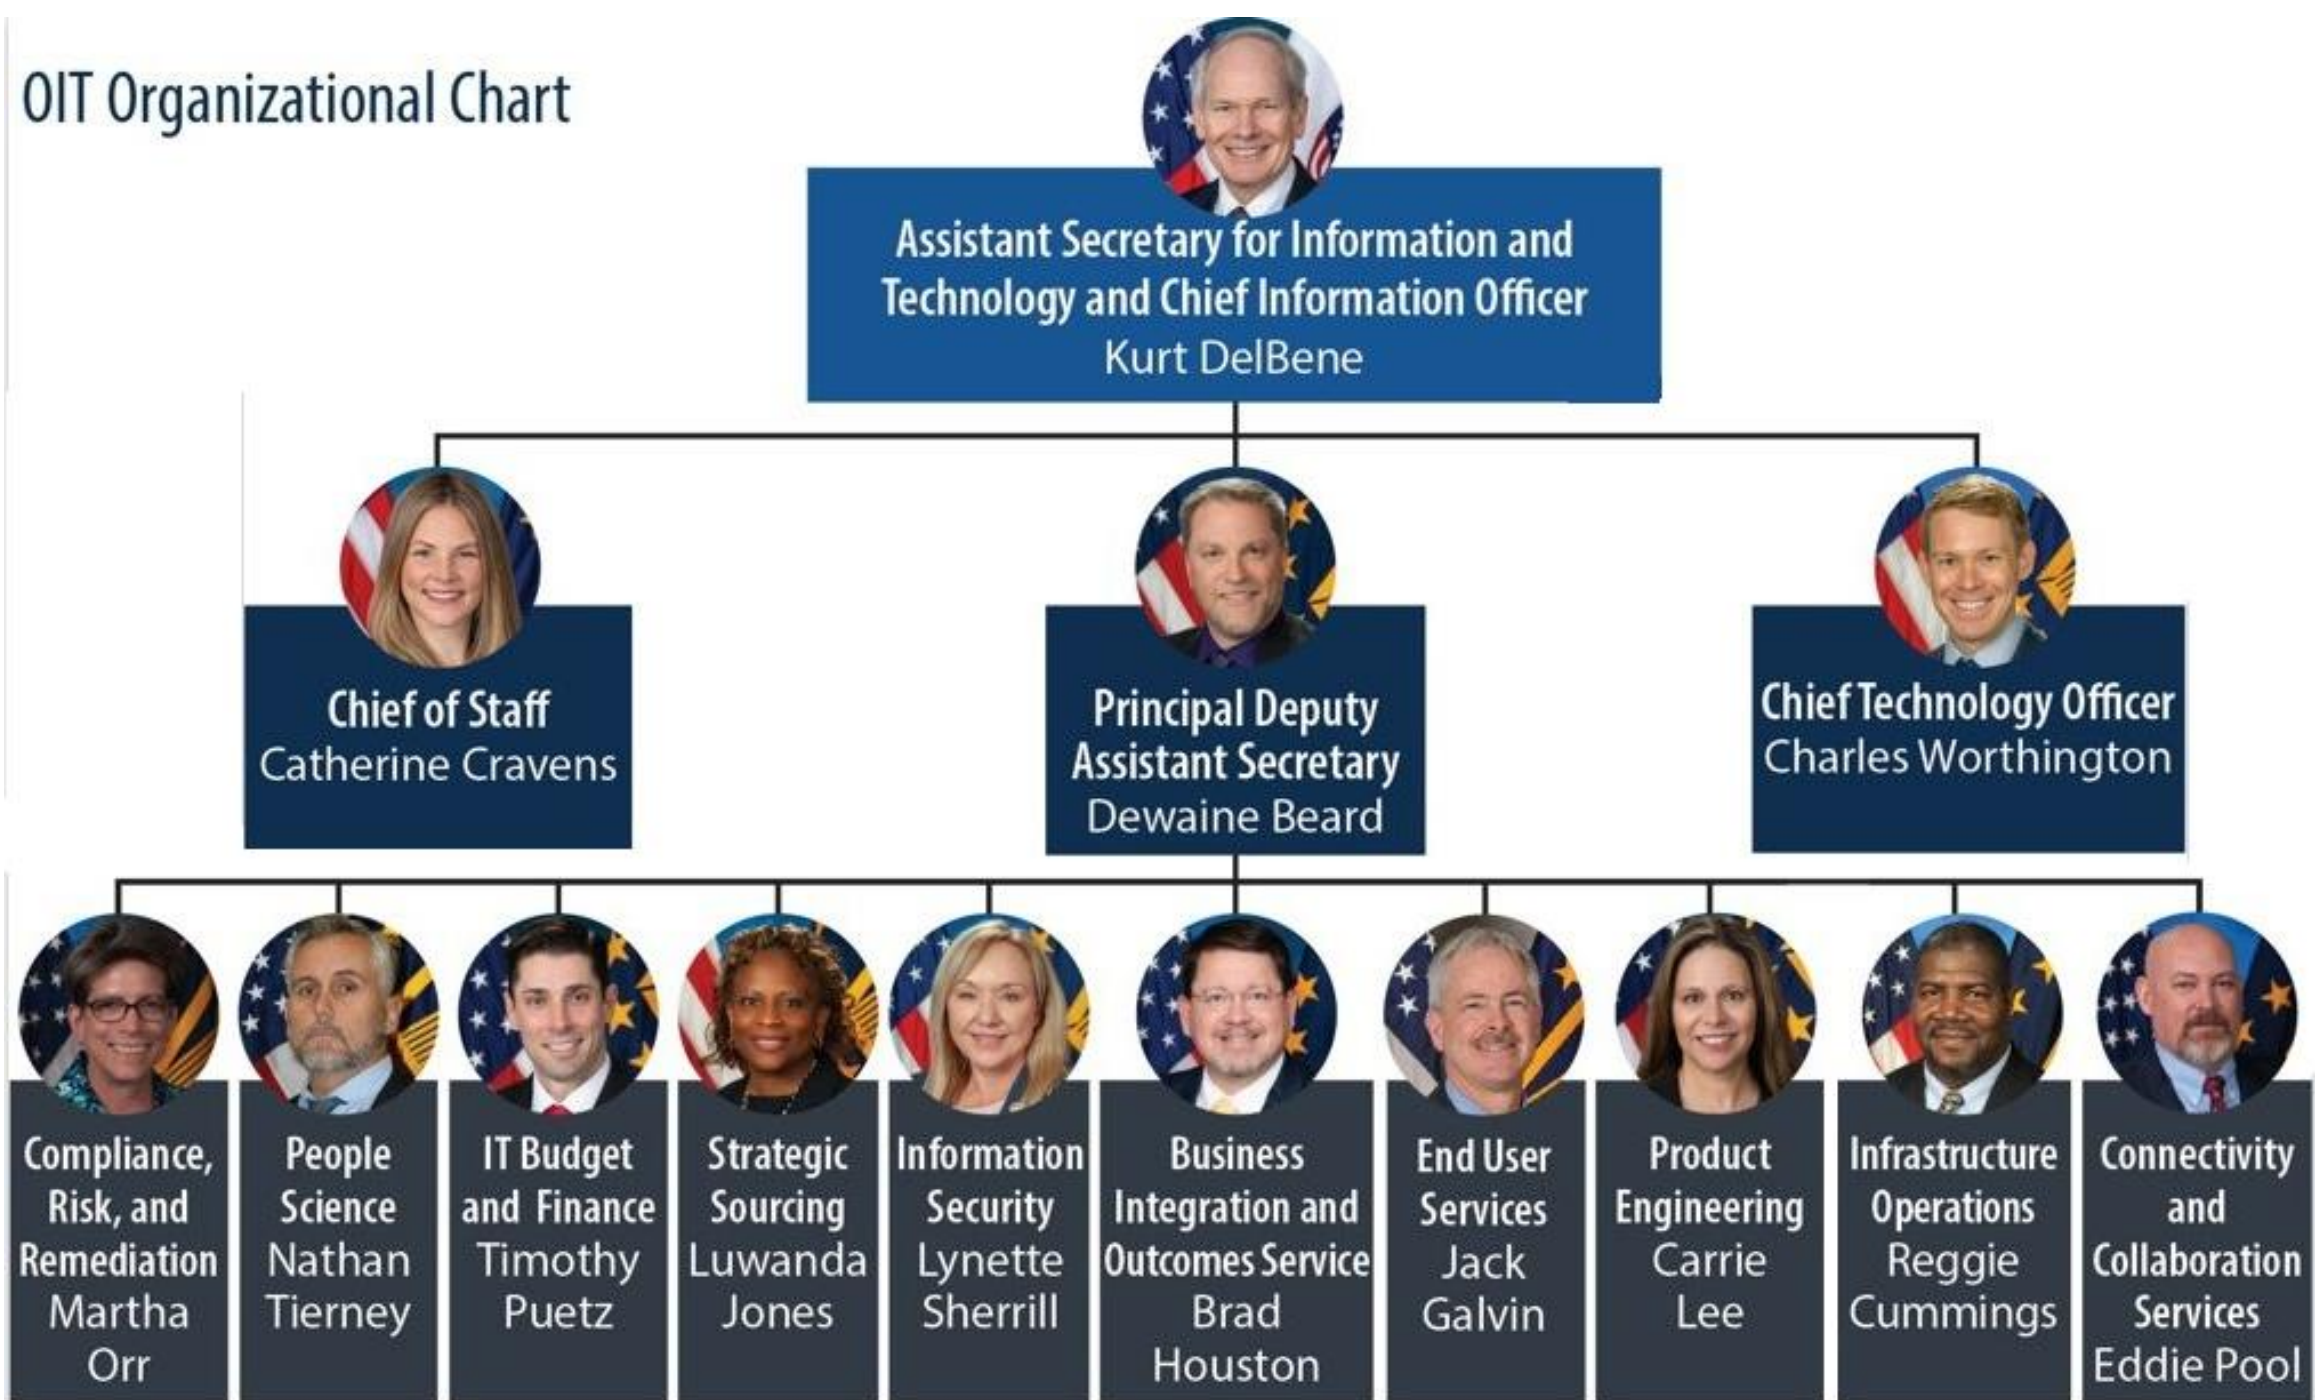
OIT Organizational Chart

Assistant Secretary for Information and Technology and Chief Information Officer
Kurt DelBene

Chief of Staff
Catherine Cravens

Principal Deputy Assistant Secretary
Dewaine Beard

Chief Technology Officer
Charles Worthington

Compliance, Risk, and Remediation
Martha Orr

People Science
Nathan Tierney

IT Budget and Finance
Timothy Puetz

Strategic Sourcing
Luwanda Jones

Information Security
Lynette Sherrill

Business Integration and Outcomes Service
Brad Houston

End User Services
Jack Galvin

Product Engineering
Carrie Lee

Infrastructure Operations
Reggie Cummings

Connectivity and Collaboration Services
Eddie Pool